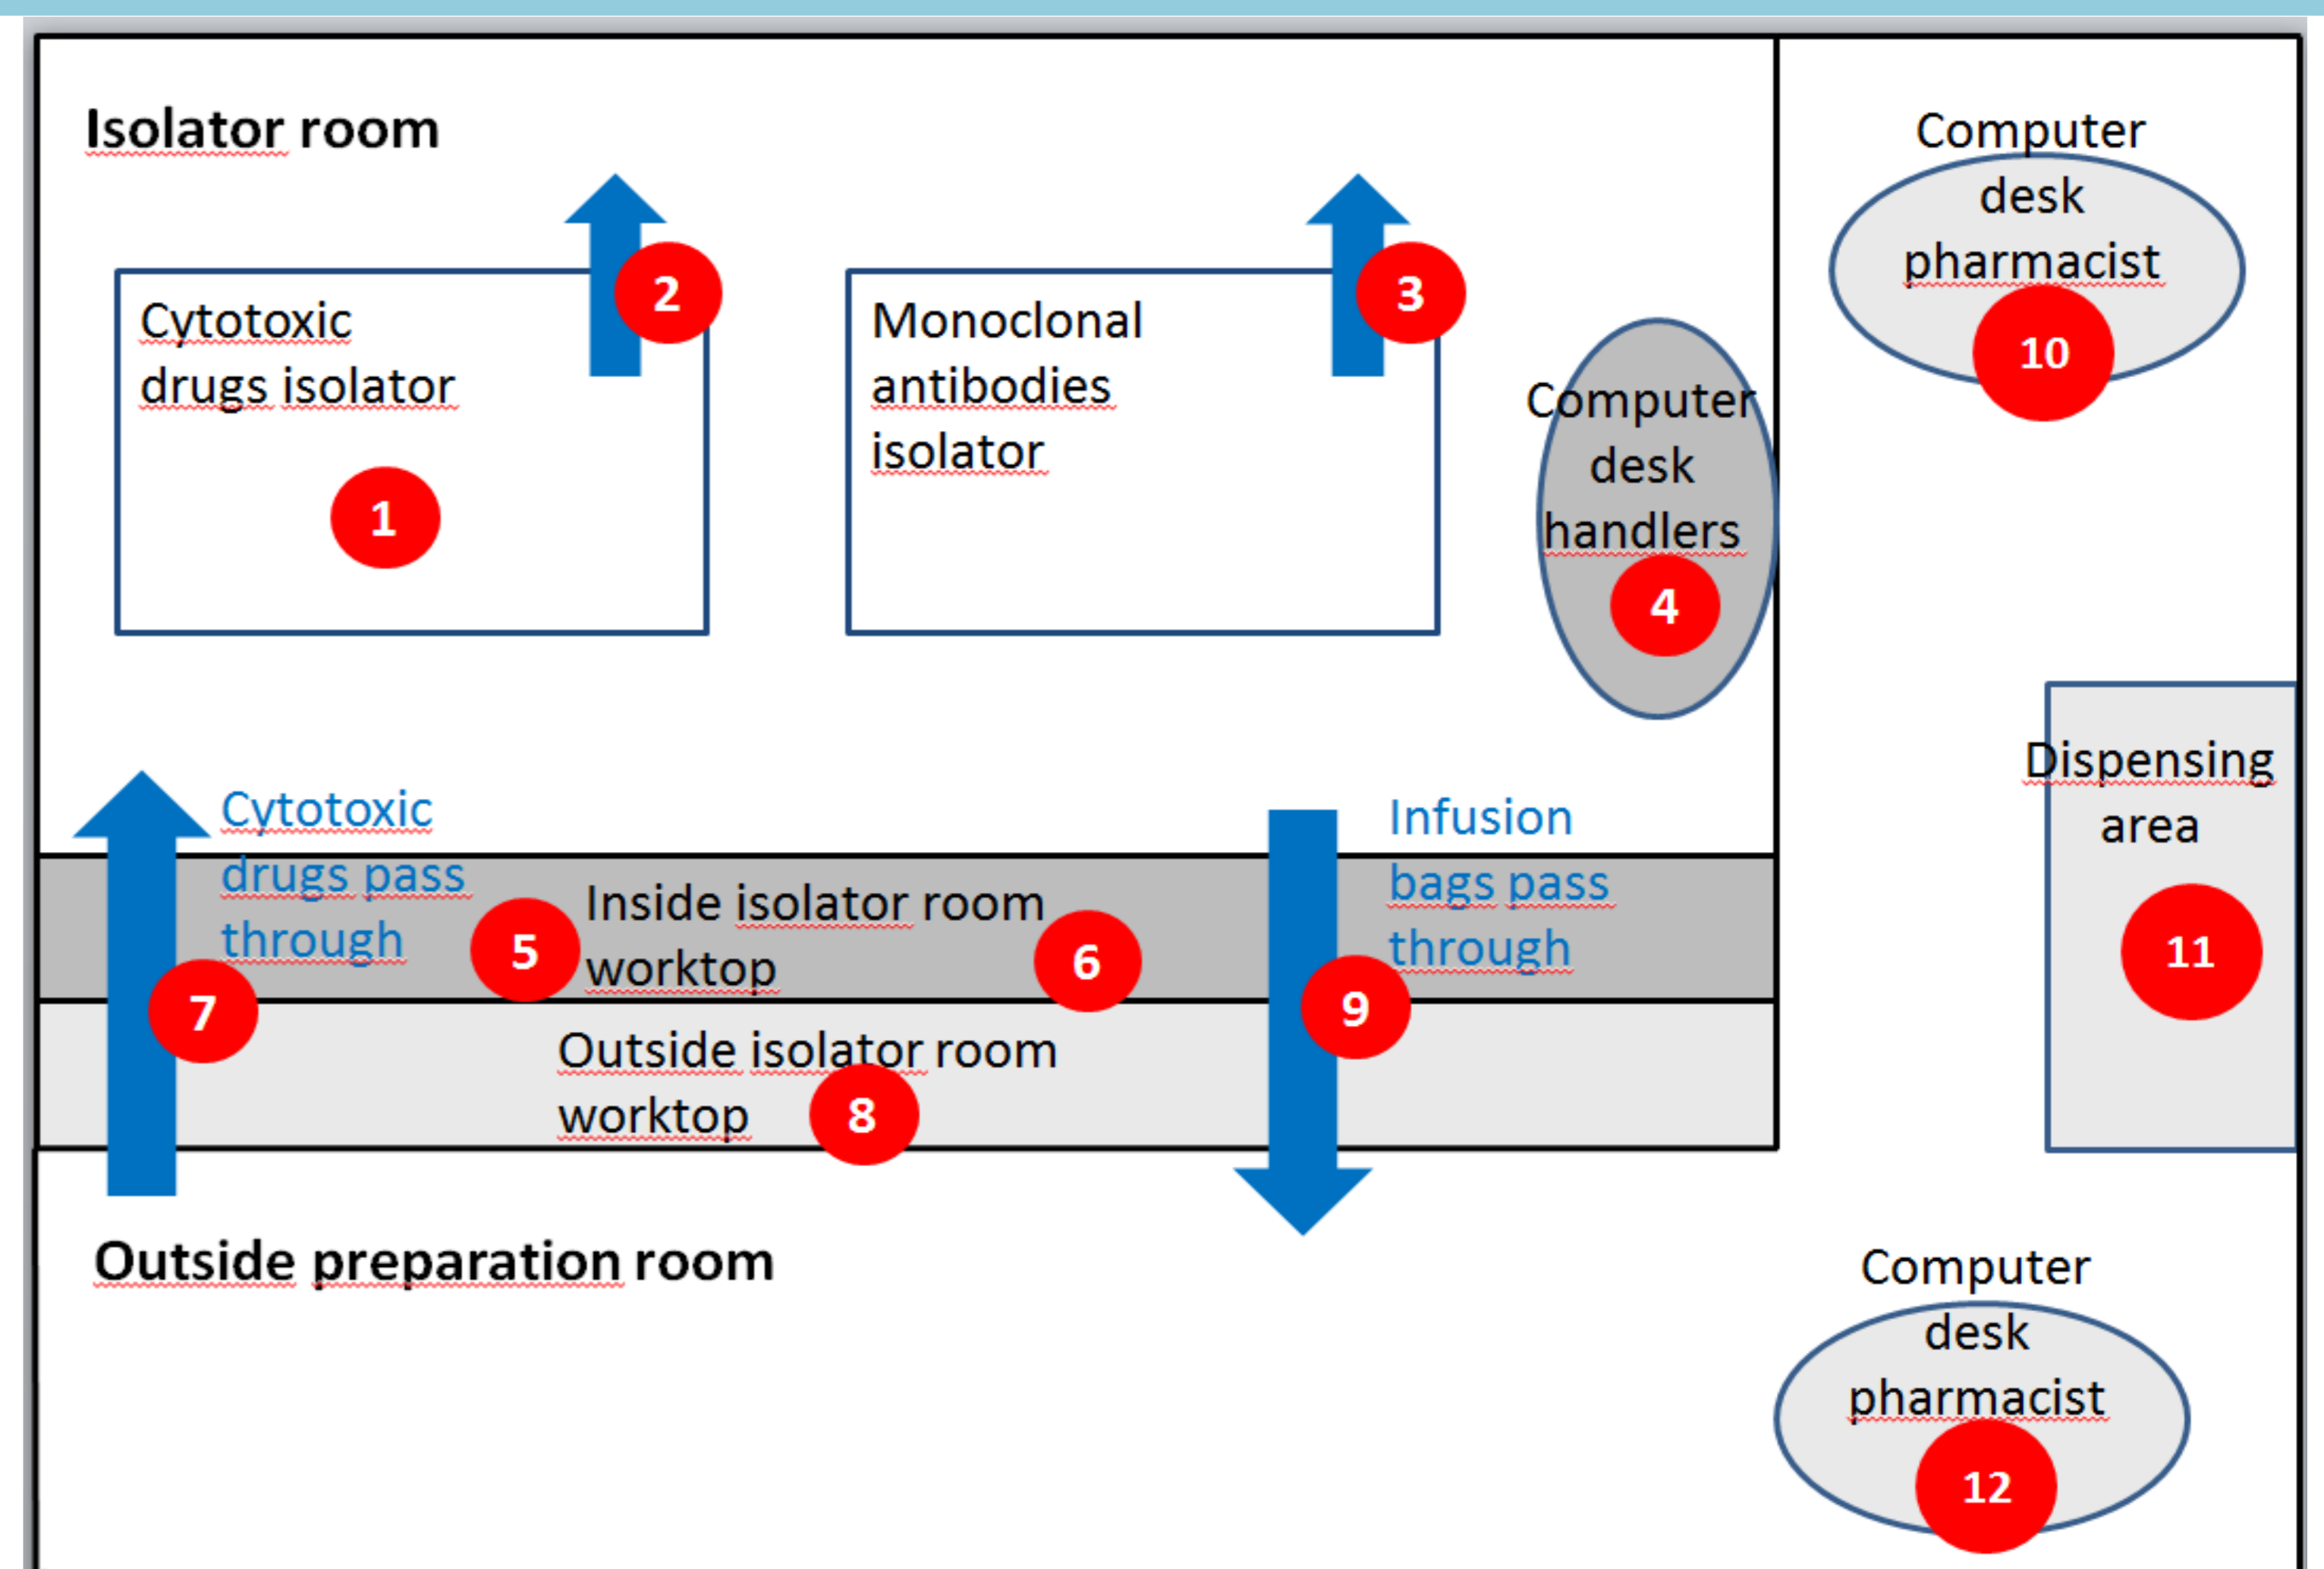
Isolator room

Cytotoxic drugs isolator

1

2

Monoclonal antibodies isolator

3

Computer desk handlers

4

Computer desk pharmacist

10

Cytotoxic drugs pass through

Inside isolator room worktop

5

6

7

Infusion bags pass through

9

Outside isolator room worktop

8

Dispensing area

11

Outside preparation room

Computer desk pharmacist

12